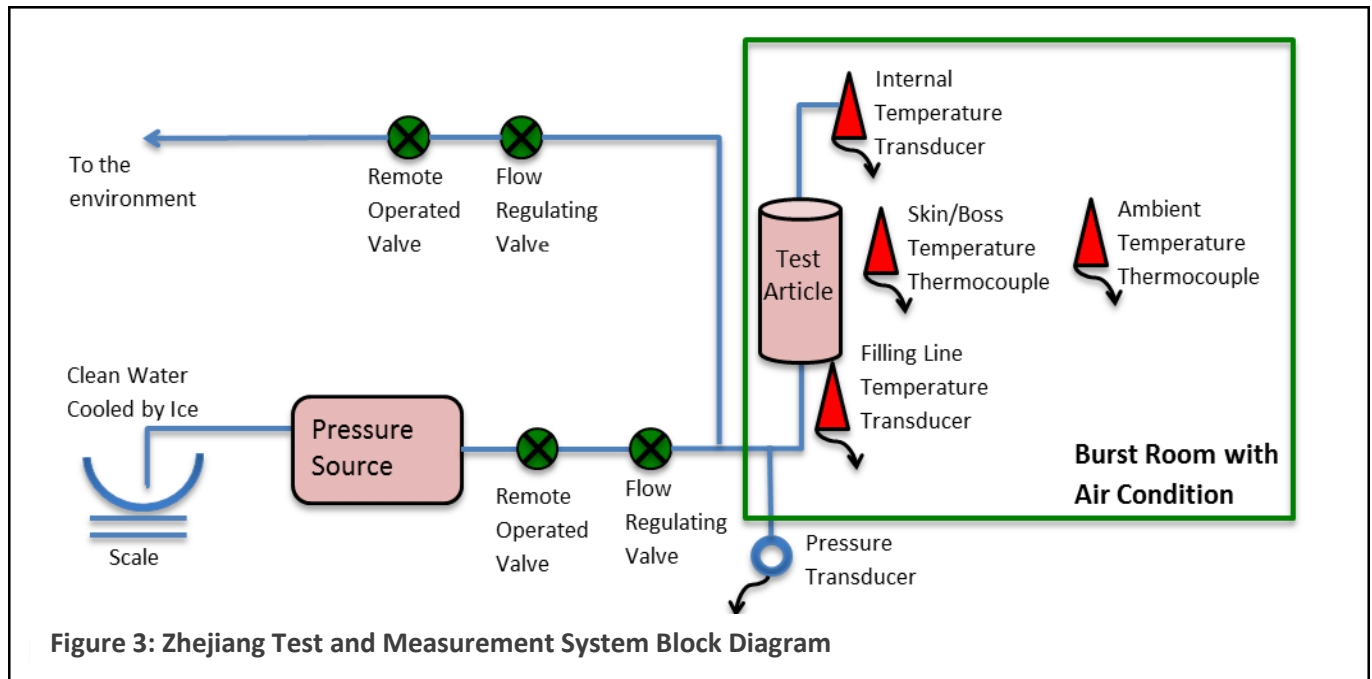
To the environment

Remote Operated Valve

Flow Regulating Valve

Internal Temperature Transducer

Test Article

Skin/Boss Temperature Thermocouple

Ambient Temperature Thermocouple

Filling Line Temperature Transducer

Clean Water Cooled by Ice

Pressure Source

Scale

Remote Operated Valve

Flow Regulating Valve

Pressure Transducer

Burst Room with Air Condition

Figure 3: Zhejiang Test and Measurement System Block Diagram